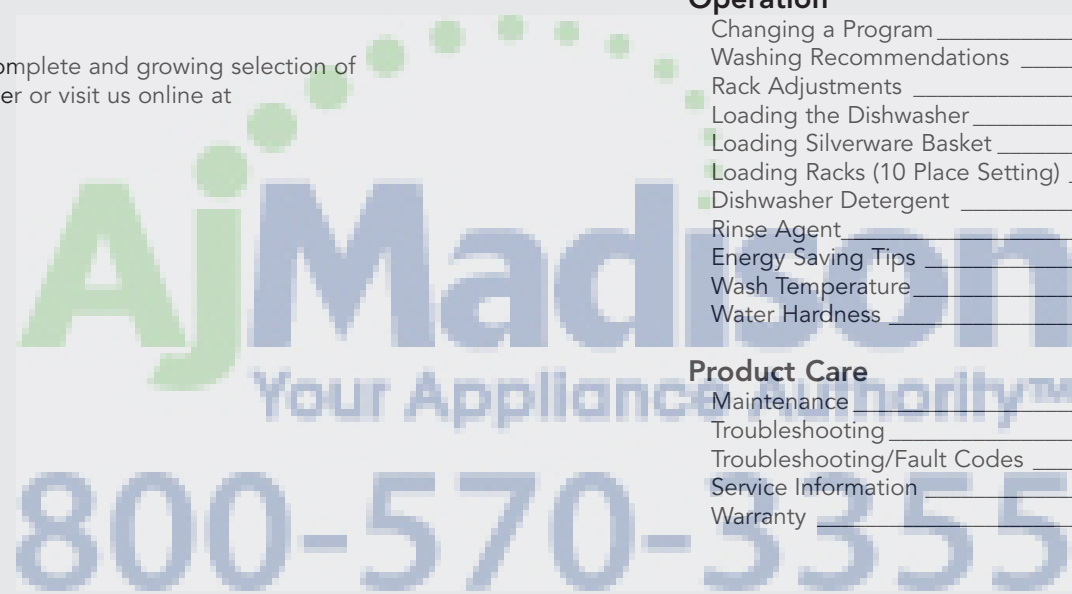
omplete and growing selection of
er or visit us online at

Operation
Changing a Program
Washing Recommendations
Rack Adjustments
Loading the Dishwasher
Loading Silverware Basket
Loading Racks (10 Place Setting)
Dishwasher Detergent
Rinse Agent
Energy Saving Tips
Wash Temperature
Water Hardness

Product Care
Maintenance
Troubleshooting
Troubleshooting/Fault Codes
Service Information
Warranty

AjMadison
Your Appliance Authority™
800-570-3355